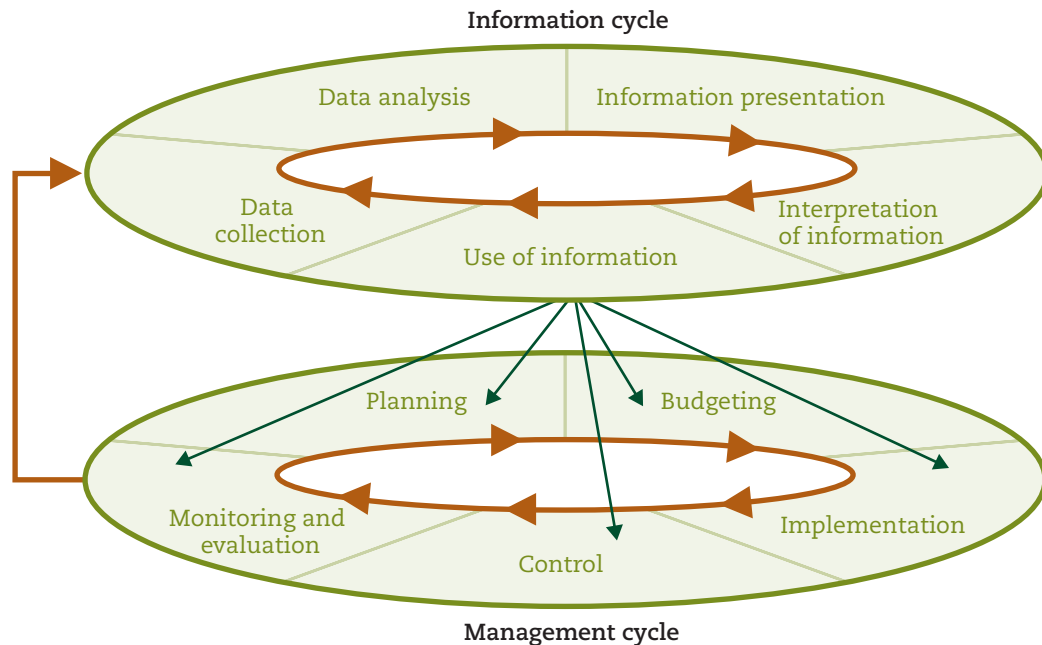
Information cycle

Data analysis

Information presentation

Data collection

Interpretation of information

Use of information

Planning

Budgeting

Monitoring and evaluation

Implementation

Control

Management cycle